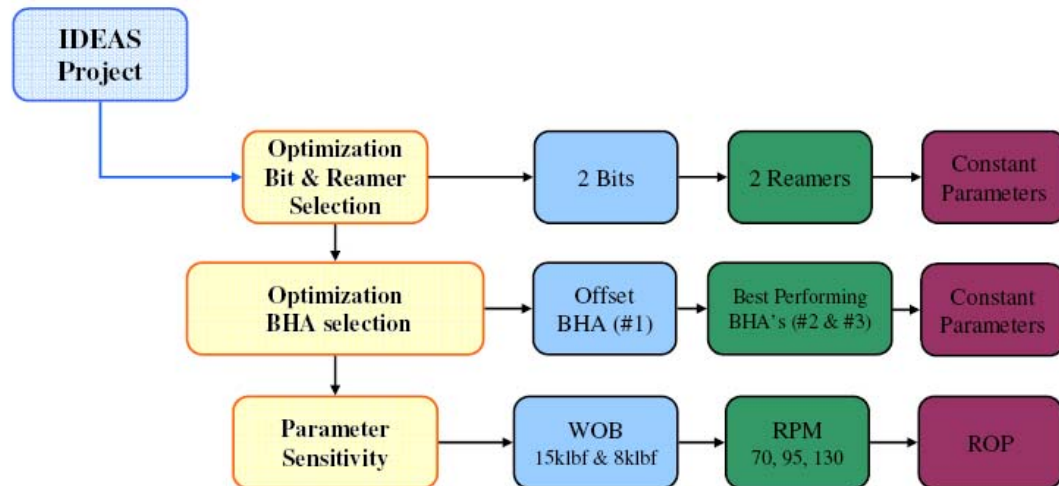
IDEAS Project

Optimization Bit & Reamer Selection

2 Bits

2 Reamers

Constant Parameters

Optimization BHA selection

Offset BHA (#1)

Best Performing BHA's (#2 & #3)

Constant Parameters

Parameter Sensitivity

WOB 15klbf & 8klbf

RPM 70, 95, 130

ROP